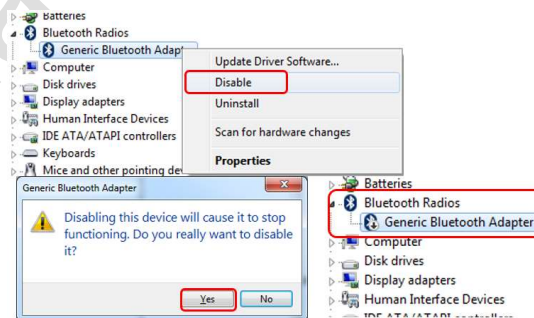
Batteries
Bluetooth Radios
Generic Bluetooth Adapt
Computer
Disk drives
Display adapters
Human Interface Devices
IDE ATA/ATAPI controllers
Keyboards
Mice and other pointing dev

Update Driver Software...
Disable
Uninstall
Scan for hardware changes
Properties

Generic Bluetooth Adapter
Disabling this device will cause it to stop functioning. Do you really want to disable it?
Yes
No

Batteries
Bluetooth Radios
Generic Bluetooth Adapter
Computer
Disk drives
Display adapters
Human Interface Devices
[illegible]